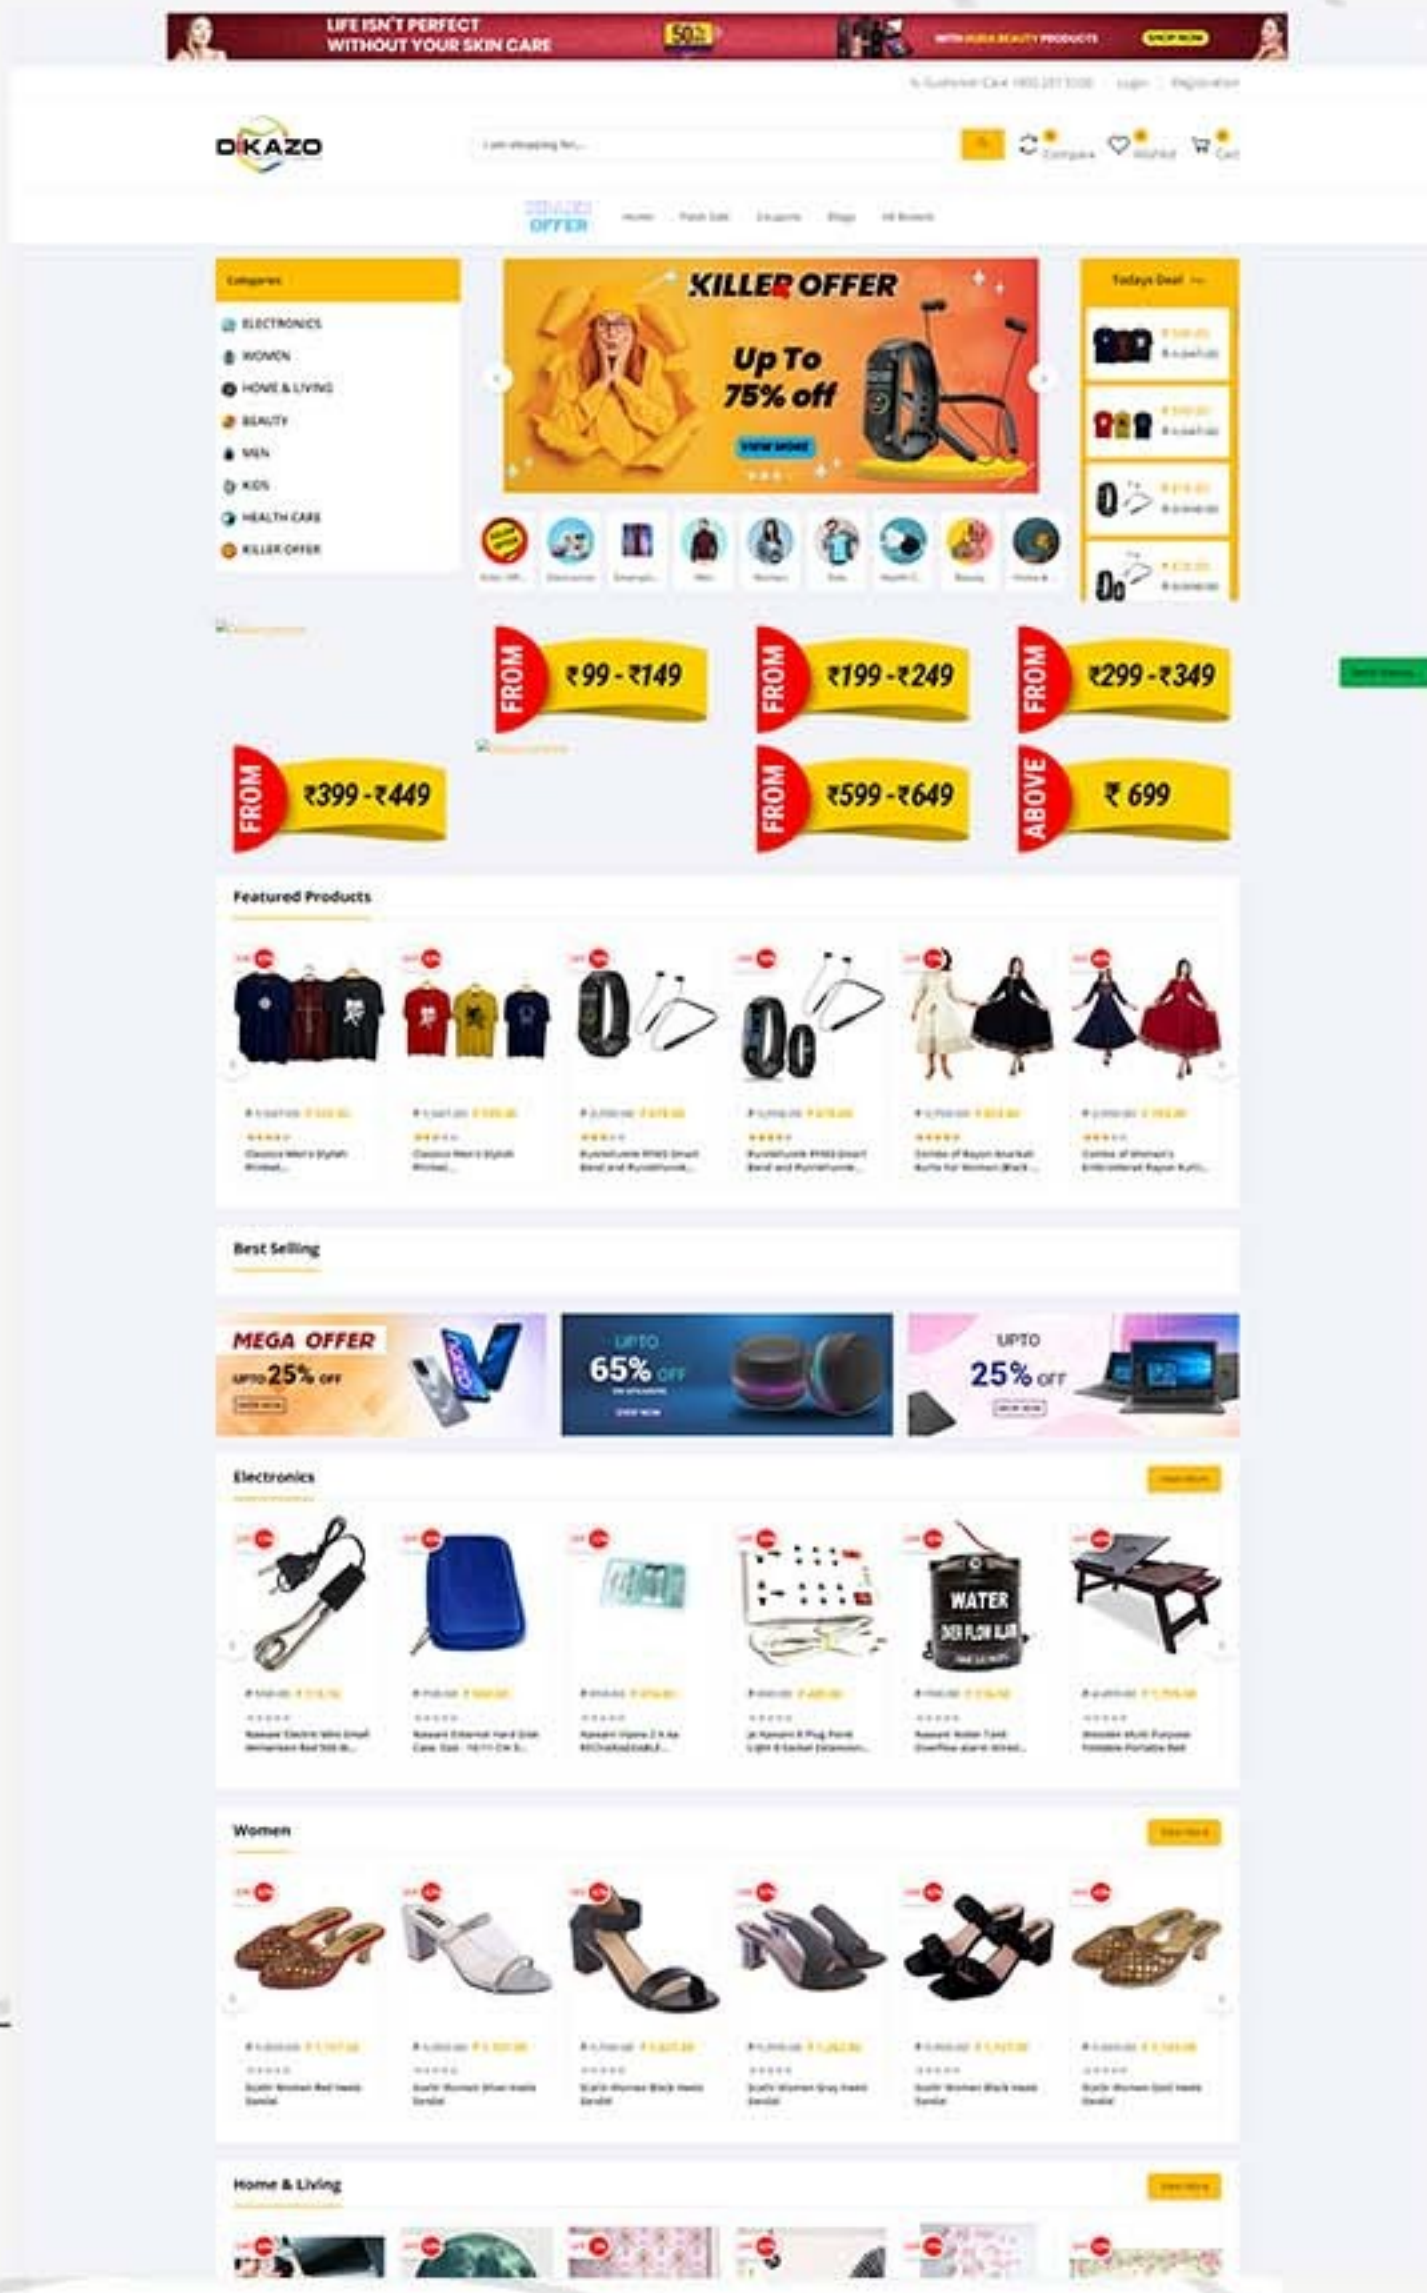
LIFE ISN'T PERFECT WITHOUT YOUR SKIN CARE

50%

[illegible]

SHOP NOW

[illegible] Login Registration

DIKAZO

I am shopping for...

Compare Wishlist Cart

OFFER

Home Flash Sale Coupons Blogs All Brands

Categories

ELECTRONICS
WOMEN
HOME & LIVING
BEAUTY
MEN
KIDS
HEALTH CARE
KILLER OFFER

KILLER OFFER

Up To 75% off

VIEW MORE

Todays Deal

FROM ₹99 - ₹149

FROM ₹199 - ₹249

FROM ₹299 - ₹349

FROM ₹399 - ₹449

FROM ₹599 - ₹649

ABOVE ₹ 699

Featured Products

Best Selling

MEGA OFFER

UPTO 25% OFF

UPTO 65% OFF

UPTO 25% OFF

Electronics

WATER

Women

Home & Living